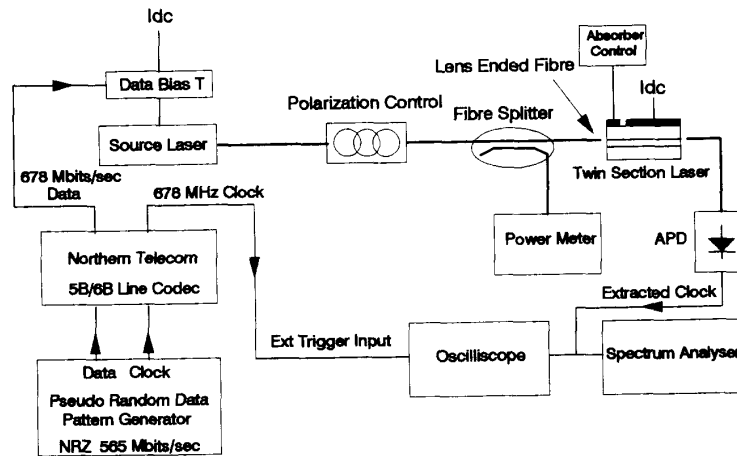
Idc

Data Bias T

Source Laser

678 Mbits/sec Data

678 MHz Clock

Polarization Control

Fibre Splitter

Lens Ended Fibre

Absorber Control

Idc

Twin Section Laser

Power Meter

APD

Northern Telecom

5B/6B Line Codec

Data Clock

Pseudo Random Data Pattern Generator

NRZ 565 Mbits/sec

Ext Trigger Input

Oscilliscope

Extracted Clock

Spectrum Analyse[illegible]